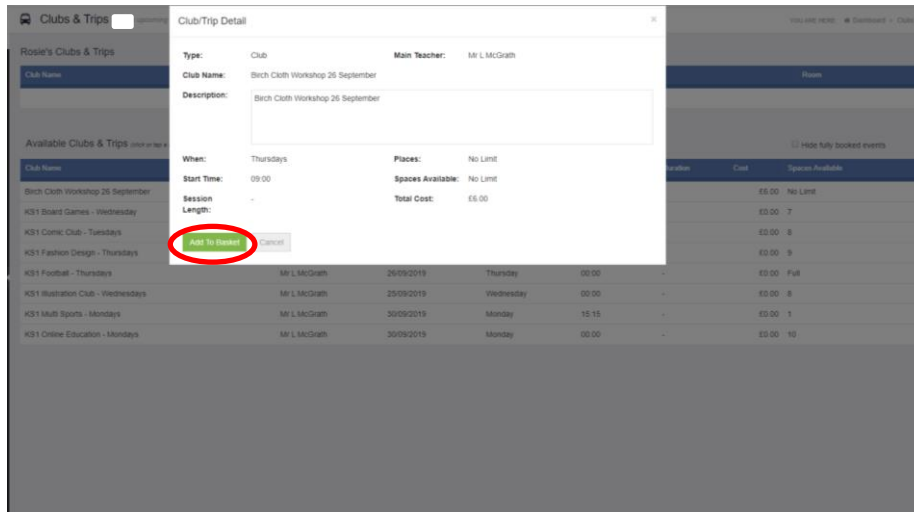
Clubs & Trips

YOU ARE HERE: Dashboard > Clubs

Rosie's Clubs & Trips

| Club Name | | Room |
|---|---|---|

Available Clubs & Trips

Hide fully booked events

| Club Name | | | | | Duration | Cost | Spaces Available |
|---|---|---|---|---|---|---|---|
| Birch Cloth Workshop 26 September | | | | | | £6.00 | No Limit |
| KS1 Board Games - Wednesday | | | | | | £0.00 | 7 |
| KS1 Comic Club - Tuesdays | | | | | | £0.00 | 6 |
| KS1 Fashion Design - Thursdays | | | | | | £0.00 | 9 |
| KS1 Football - Thursdays | Mr L McGrath | 26/09/2019 | Thursday | 00:00 | - | £0.00 | Full |
| KS1 Illustration Club - Wednesdays | Mr L McGrath | 25/09/2019 | Wednesday | 00:00 | - | £0.00 | 8 |
| KS1 Multi Sports - Mondays | Mr L McGrath | 30/09/2019 | Monday | 15:15 | - | £0.00 | 1 |
| KS1 Online Education - Mondays | Mr L McGrath | 30/09/2019 | Monday | 00:00 | - | £0.00 | 10 |

Club/Trip Detail

×

Type: Club

Main Teacher: Mr L McGrath

Club Name: Birch Cloth Workshop 26 September

Description: Birch Cloth Workshop 26 September

When: Thursdays

Places: No Limit

Start Time: 09:00

Spaces Available: No Limit

Session Length: -

Total Cost: £6.00

Add To Basket

Cancel